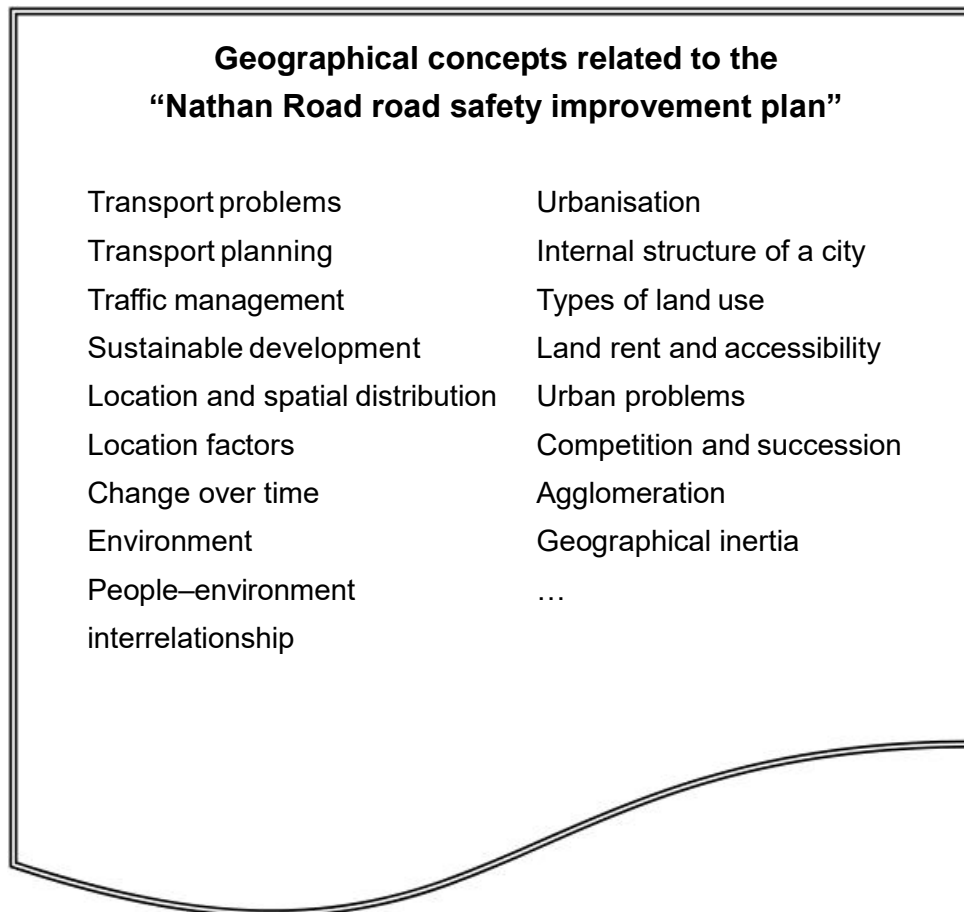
Geographical concepts related to the "Nathan Road road safety improvement plan"

Transport problems
Transport planning
Traffic management
Sustainable development
Location and spatial distribution
Location factors
Change over time
Environment
People–environment interrelationship

Urbanisation
Internal structure of a city
Types of land use
Land rent and accessibility
Urban problems
Competition and succession
Agglomeration
Geographical inertia
…